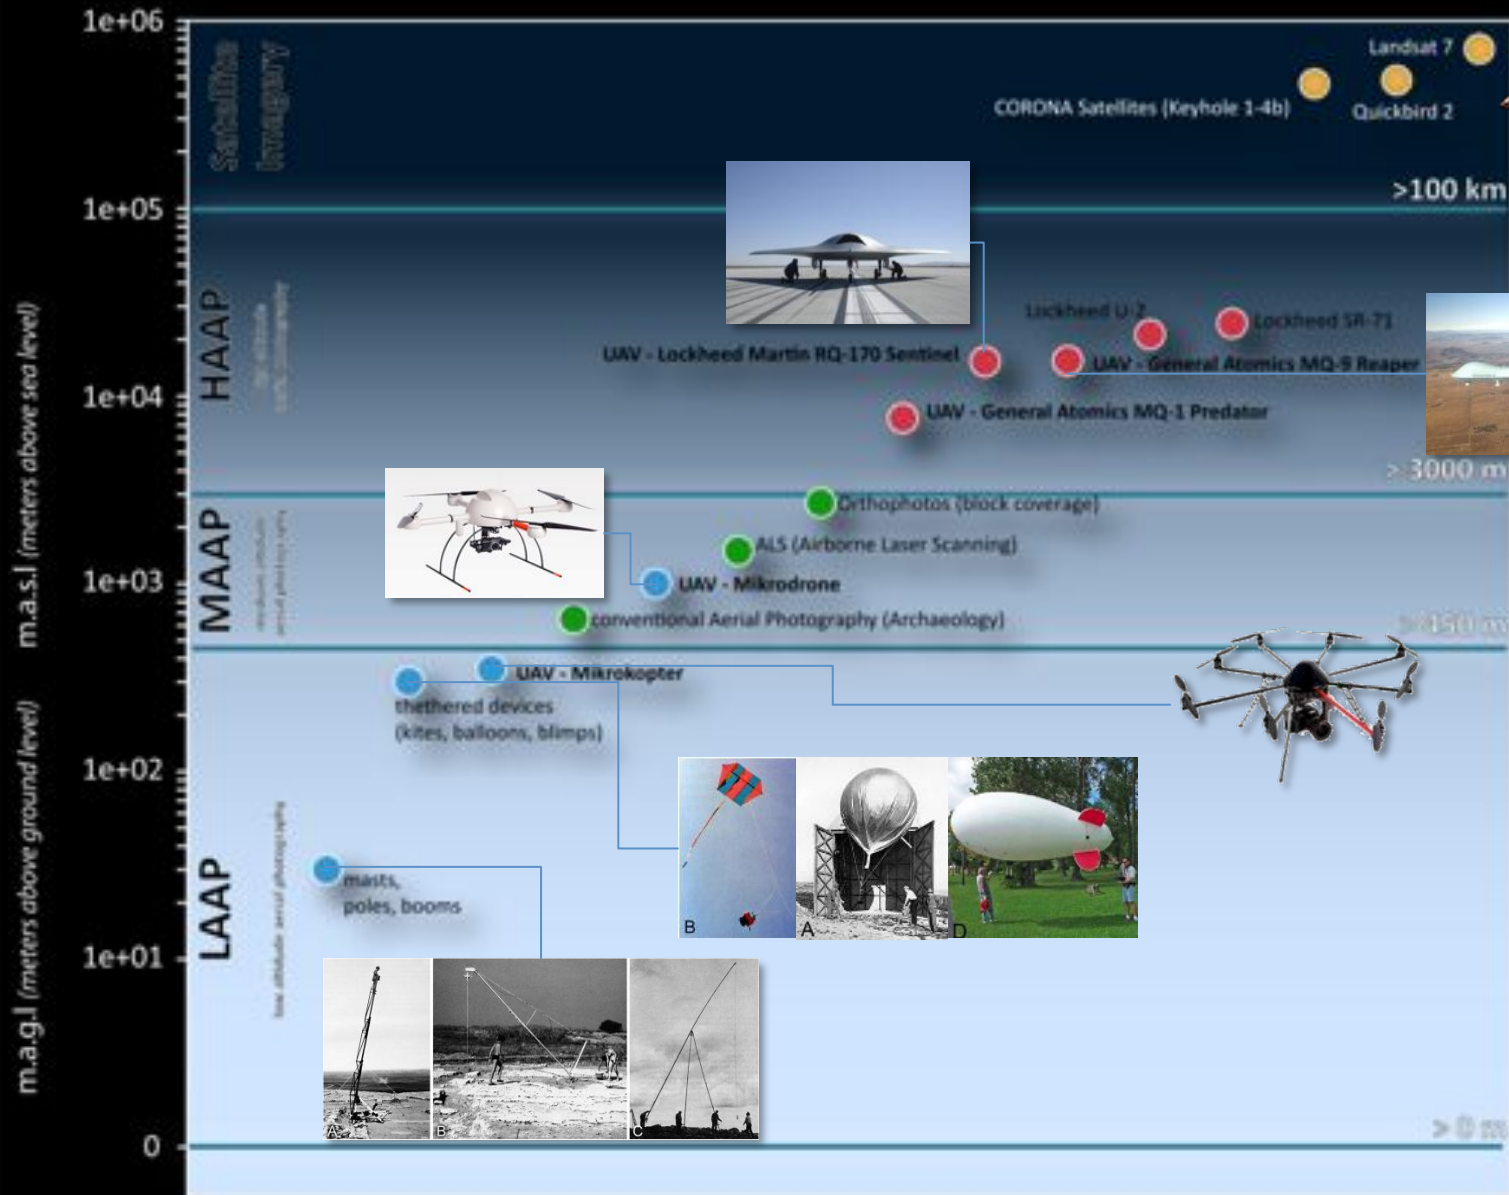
1e+06
1e+05
1e+04
1e+03
1e+02
1e+01
0

m.a.s.l (meters above sea level)
m.a.g.l (meters above ground level)

Satellite imagery

Landsat 7
CORONA Satellites (Keyhole 1-4b)
Quickbird 2
>100 km

HAAP
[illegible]

Lockheed U-2
Lockheed SR-71
UAV - Lockheed Martin RQ-170 Sentinel
UAV - General Atomics MQ-9 Reaper
UAV - General Atomics MQ-1 Predator
> 3000 m

MAAP
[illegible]

Orthophotos (block coverage)
ALS (Airborne Laser Scanning)
UAV - Mikrodrone
conventional Aerial Photography (Archaeology)
> 450 m

UAV - Mikrokopter
thethered devices
(kites, balloons, blimps)

B
A
D

LAAP
low altitude aerial photography

masts,
poles, booms

A
B
C

> 0 m